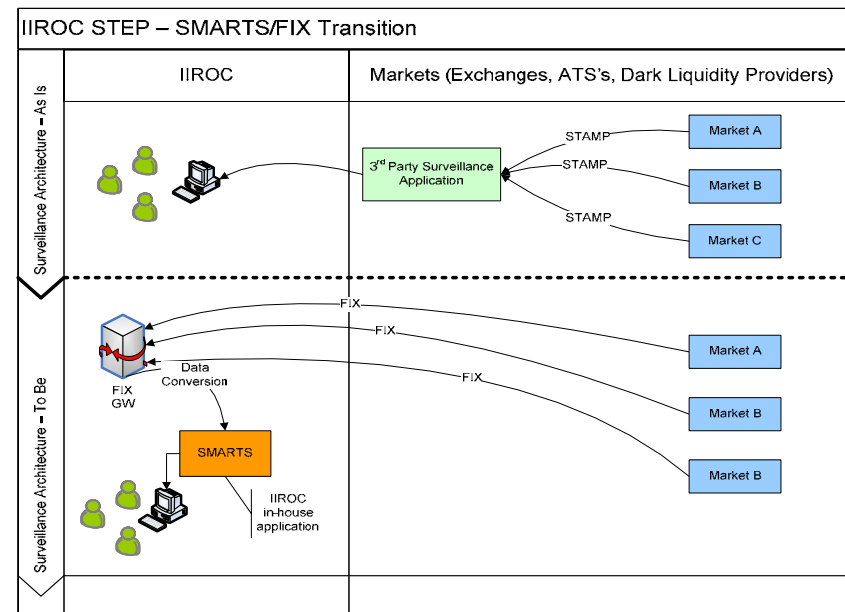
IIROC STEP – SMARTS/FIX Transition

IIROC

Markets (Exchanges, ATS's, Dark Liquidity Providers)

Surveillance Architecture – As Is

$3^{rd}$ Party Surveillance Application

STAMP

STAMP

STAMP

Market A

Market B

Market C

Surveillance Architecture – To Be

FIX

FIX

FIX

Market A

Market B

Market B

FIX GW

Data Conversion

SMARTS

IIROC in-house application